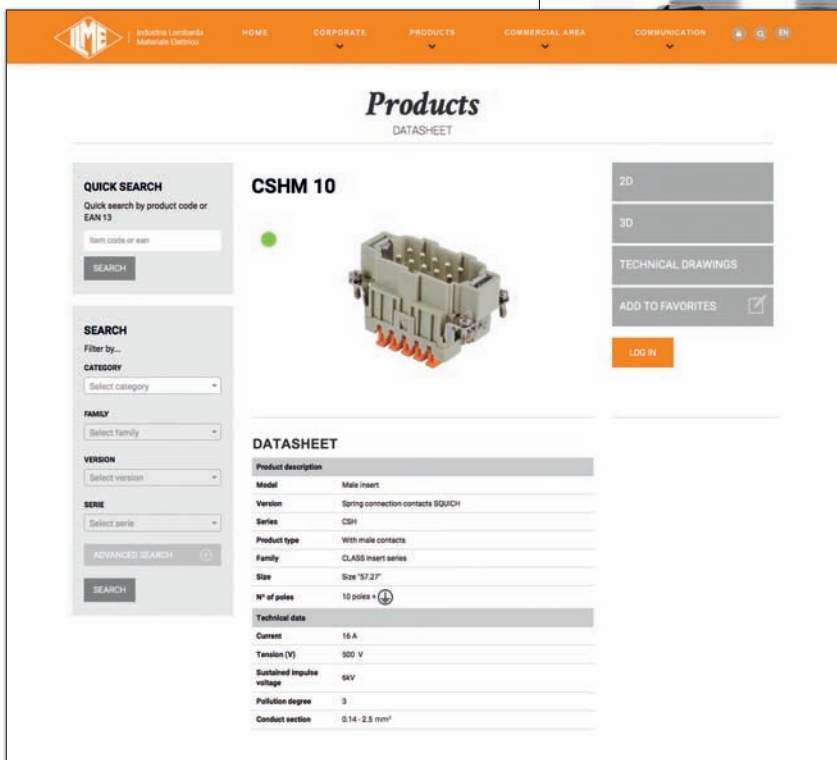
ILME Industria Lombarda Materiale Elettrico

HOME CORPORATE PRODUCTS COMMERCIAL AREA COMMUNICATION EN

Products
DATASHEET

QUICK SEARCH
Quick search by product code or EAN 13
Item code or ean
SEARCH

SEARCH
Filter by...
CATEGORY
Select category
FAMILY
Select family
VERSION
Select version
SERIE
Select serie
ADVANCED SEARCH
SEARCH

CSHM 10

2D
3D
TECHNICAL DRAWINGS
ADD TO FAVORITES
LOG IN

DATASHEET

| Product description | |
|---|---|
| Model | Male insert |
| Version | Spring connection contacts SQUICH |
| Series | CSH |
| Product type | With male contacts |
| Family | CLASS insert series |
| Size | Size "57.27" |
| N° of poles | 10 poles + ⏚ |
| Technical data | |
| Current | 16 A |
| Tension (V) | 500 V |
| Sustained impulse voltage | 6kV |
| Pollution degree | 3 |
| Conduct section | 0.14 - 2.5 mm$^2$ |